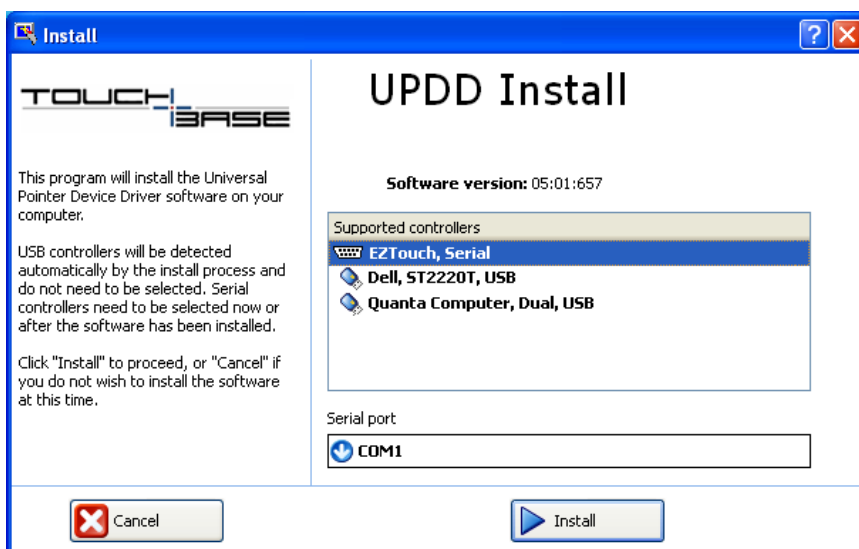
Install

?

TOUCH BASE

UPDD Install

This program will install the Universal Pointer Device Driver software on your computer.

USB controllers will be detected automatically by the install process and do not need to be selected. Serial controllers need to be selected now or after the software has been installed.

Click "Install" to proceed, or "Cancel" if you do not wish to install the software at this time.

Software version: 05:01:657

Supported controllers
EZTouch, Serial
Dell, ST2220T, USB
Quanta Computer, Dual, USB

Serial port
COM1

Cancel

Install